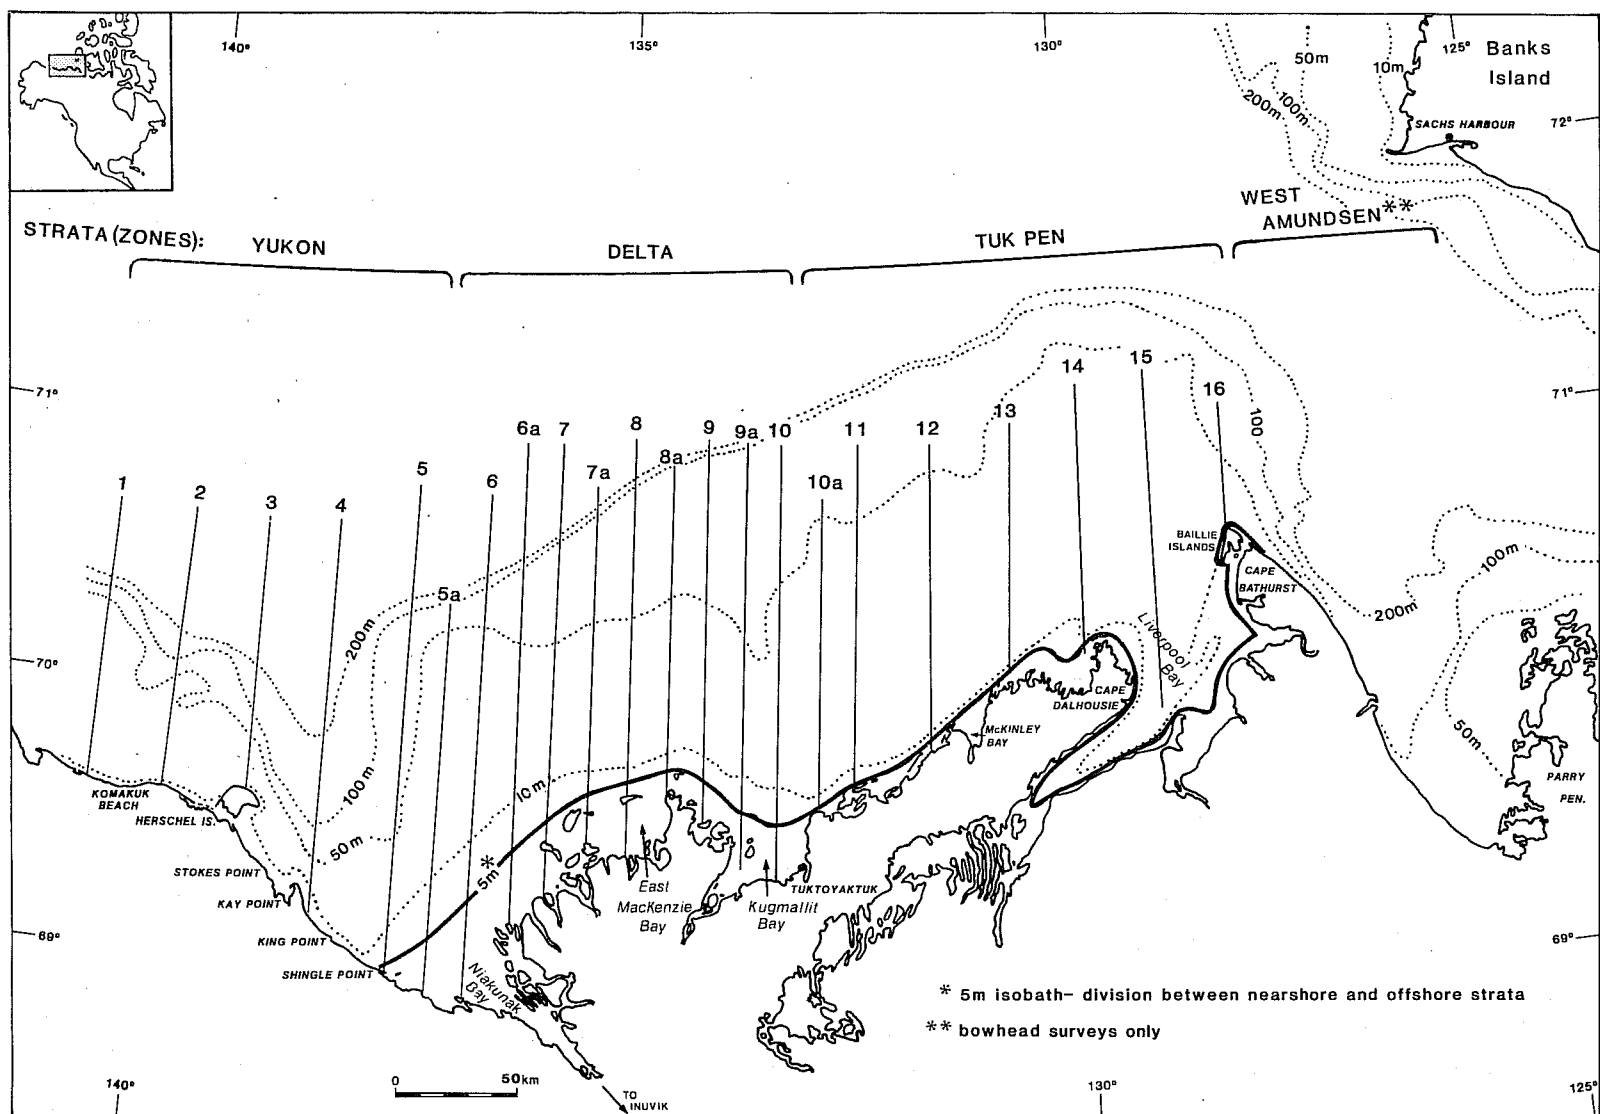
140° 135° 130° 125°

Banks Island

50m 10m 200m 100m

SACHS HARBOUR

72°

WEST AMUNDSEN**

STRATA (ZONES): YUKON DELTA TUK PEN

71°

1 2 3 4 5 5a 6 6a 7 7a 8 8a 9 9a 10 10a 11 12 13 14 15 16

100

BAILLIE ISLANDS

CAPE BATHURST

100m

200m

200m

70°

100m

50m

10m

5m

*

Liverpool Bay

CAPE DALHOUSIE

McKINLEY BAY

50m

PARRY PEN.

KOMAKUK BEACH

HERSCHEL IS.

STOKES POINT

KAY POINT

KING POINT

SHINGLE POINT

Niakunak Bay

East MacKenzie Bay

Kugmallit Bay

TUKTOYAKTUK

69°

69°

* 5m isobath- division between nearshore and offshore strata

** bowhead surveys only

140°

0 50km

TO INUVIK

130°

125°